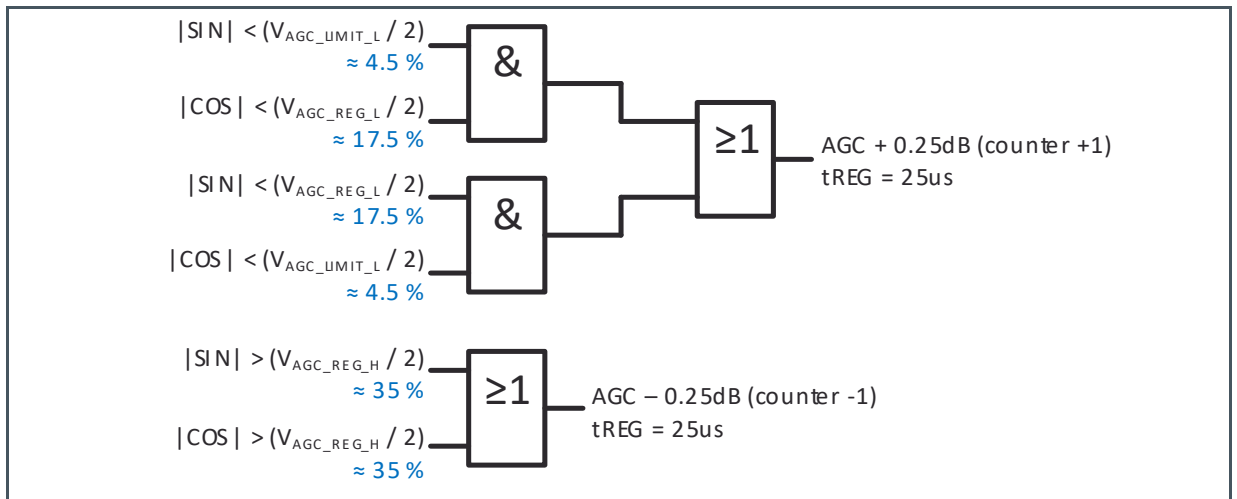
$|SIN| < (V_{AGC\_LIMIT\_L} / 2)$
≈ 4.5 %

$|COS| < (V_{AGC\_REG\_L} / 2)$
≈ 17.5 %

&

$|SIN| < (V_{AGC\_REG\_L} / 2)$
≈ 17.5 %

$|COS| < (V_{AGC\_LIMIT\_L} / 2)$
≈ 4.5 %

&

≥1

AGC + 0.25dB (counter +1)
tREG = 25us

$|SIN| > (V_{AGC\_REG\_H} / 2)$
≈ 35 %

$|COS| > (V_{AGC\_REG\_H} / 2)$
≈ 35 %

≥1

AGC – 0.25dB (counter -1)
tREG = 25us